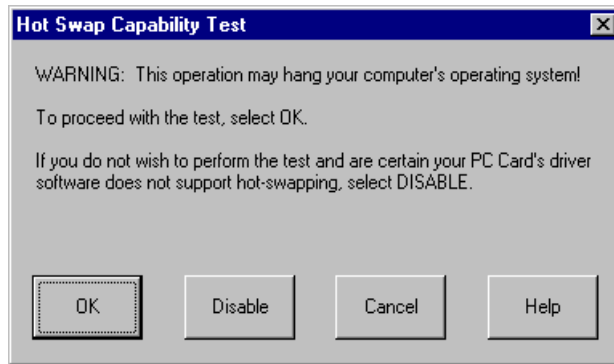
Hot Swap Capability Test

WARNING: This operation may hang your computer's operating system!

To proceed with the test, select OK.

If you do not wish to perform the test and are certain your PC Card's driver software does not support hot-swapping, select DISABLE.

OK

Disable

Cancel

Help